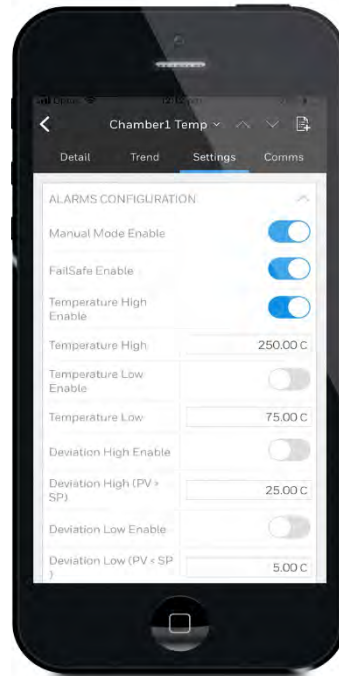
Chamber1 Temp

Detail
Trend
Settings
Comms

ALARMS CONFIGURATION

Manual Mode Enable

FailSafe Enable

Temperature High Enable

Temperature High
250.00 C

Temperature Low Enable

Temperature Low
75.00 C

Deviation High Enable

Deviation High (PV > SP)
25.00 C

Deviation Low Enable

Deviation Low (PV < SP )
5.00 C